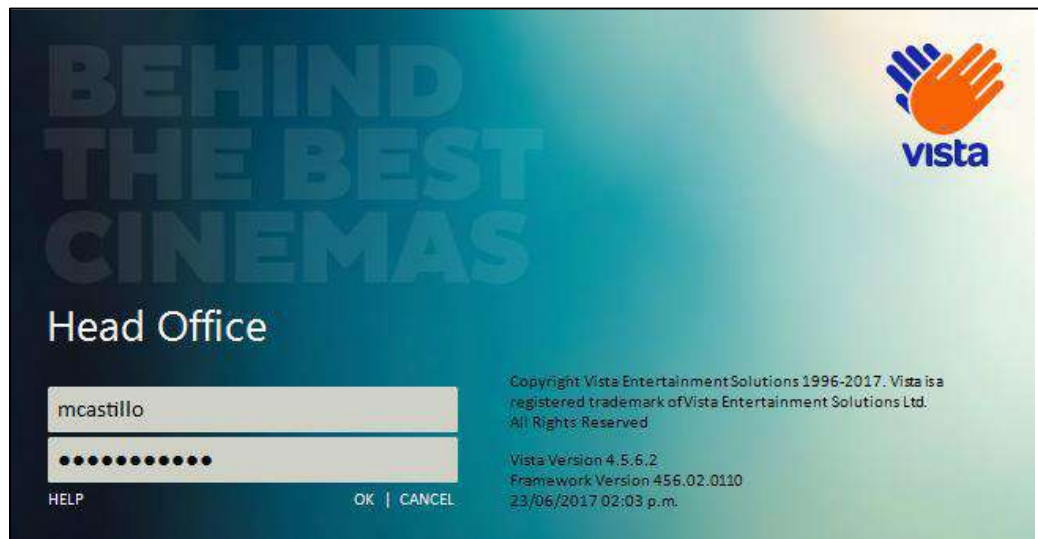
BEHIND THE BEST CINEMAS

vista

Head Office

mcastillo

●●●●●●●●●●●

HELP

OK | CANCEL

Copyright Vista Entertainment Solutions 1996-2017. Vista is a registered trademark of Vista Entertainment Solutions Ltd. All Rights Reserved

Vista Version 4.5.6.2
Framework Version 456.02.0110
23/06/2017 02:03 p.m.